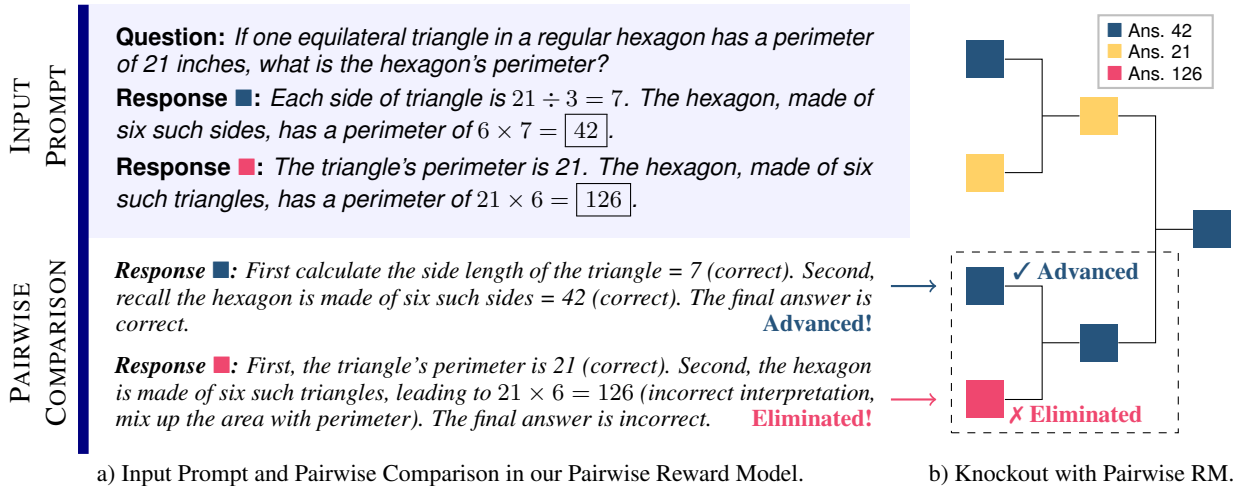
INPUT PROMPT

**Question:** *If one equilateral triangle in a regular hexagon has a perimeter of 21 inches, what is the hexagon's perimeter?*

**Response ■:** *Each side of triangle is* $21 \div 3 = 7$. *The hexagon, made of six such sides, has a perimeter of* $6 \times 7 = \boxed{42}$.

**Response ■:** *The triangle's perimeter is 21. The hexagon, made of six such triangles, has a perimeter of* $21 \times 6 = \boxed{126}$.

PAIRWISE COMPARISON

*Response ■: First calculate the side length of the triangle = 7 (correct). Second, recall the hexagon is made of six such sides = 42 (correct). The final answer is correct.* **Advanced!**

*Response ■: First, the triangle's perimeter is 21 (correct). Second, the hexagon is made of six such triangles, leading to* $21 \times 6 = 126$ *(incorrect interpretation, mix up the area with perimeter). The final answer is incorrect.* **Eliminated!**

a) Input Prompt and Pairwise Comparison in our Pairwise Reward Model.

Ans. 42
Ans. 21
Ans. 126

✓ Advanced

✗ Eliminated

b) Knockout with Pairwise RM.